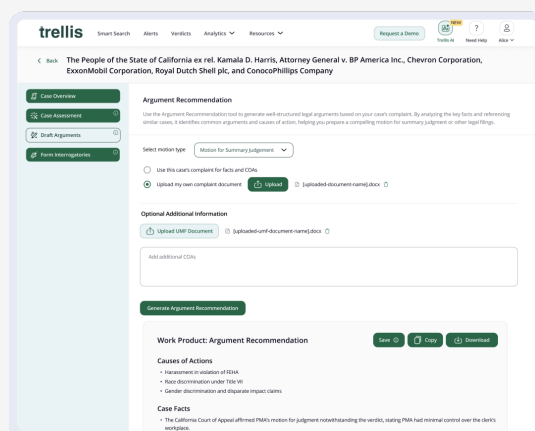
trellis Smart Search Alerts Verdicts Analytics Resources

Request a Demo NEW Trellis AI ? Need Help Alice

< Back The People of the State of California ex rel. Kamala D. Harris, Attorney General v. BP America Inc., Chevron Corporation, ExxonMobil Corporation, Royal Dutch Shell plc, and ConocoPhillips Company

Case Overview
Case Assessment
Draft Arguments
Form Interrogatories

Argument Recommendation

Use the Argument Recommendation tool to generate well-structured legal arguments based on your case's complaint. By analyzing the key facts and referencing similar cases, it identifies common arguments and causes of action, helping you prepare a compelling motion for summary judgment or other legal filings.

Select motion type Motion for Summary Judgement

Use this case's complaint for facts and COAs

Upload my own complaint document Upload [uploaded-document-name].docx

Optional Additional Information

Upload UMF Document [uploaded-umf-document-name].docx

Add additional COAs

Generate Argument Recommendation

Work Product: Argument Recommendation

Save Copy Download

Causes of Actions

• Harassment in violation of FEHA
• Race discrimination under Title VII
• Gender discrimination and disparate impact claims

Case Facts

• The California Court of Appeal affirmed PMA's motion for judgment notwithstanding the verdict, stating PMA had minimal control over the clerk's workplace.